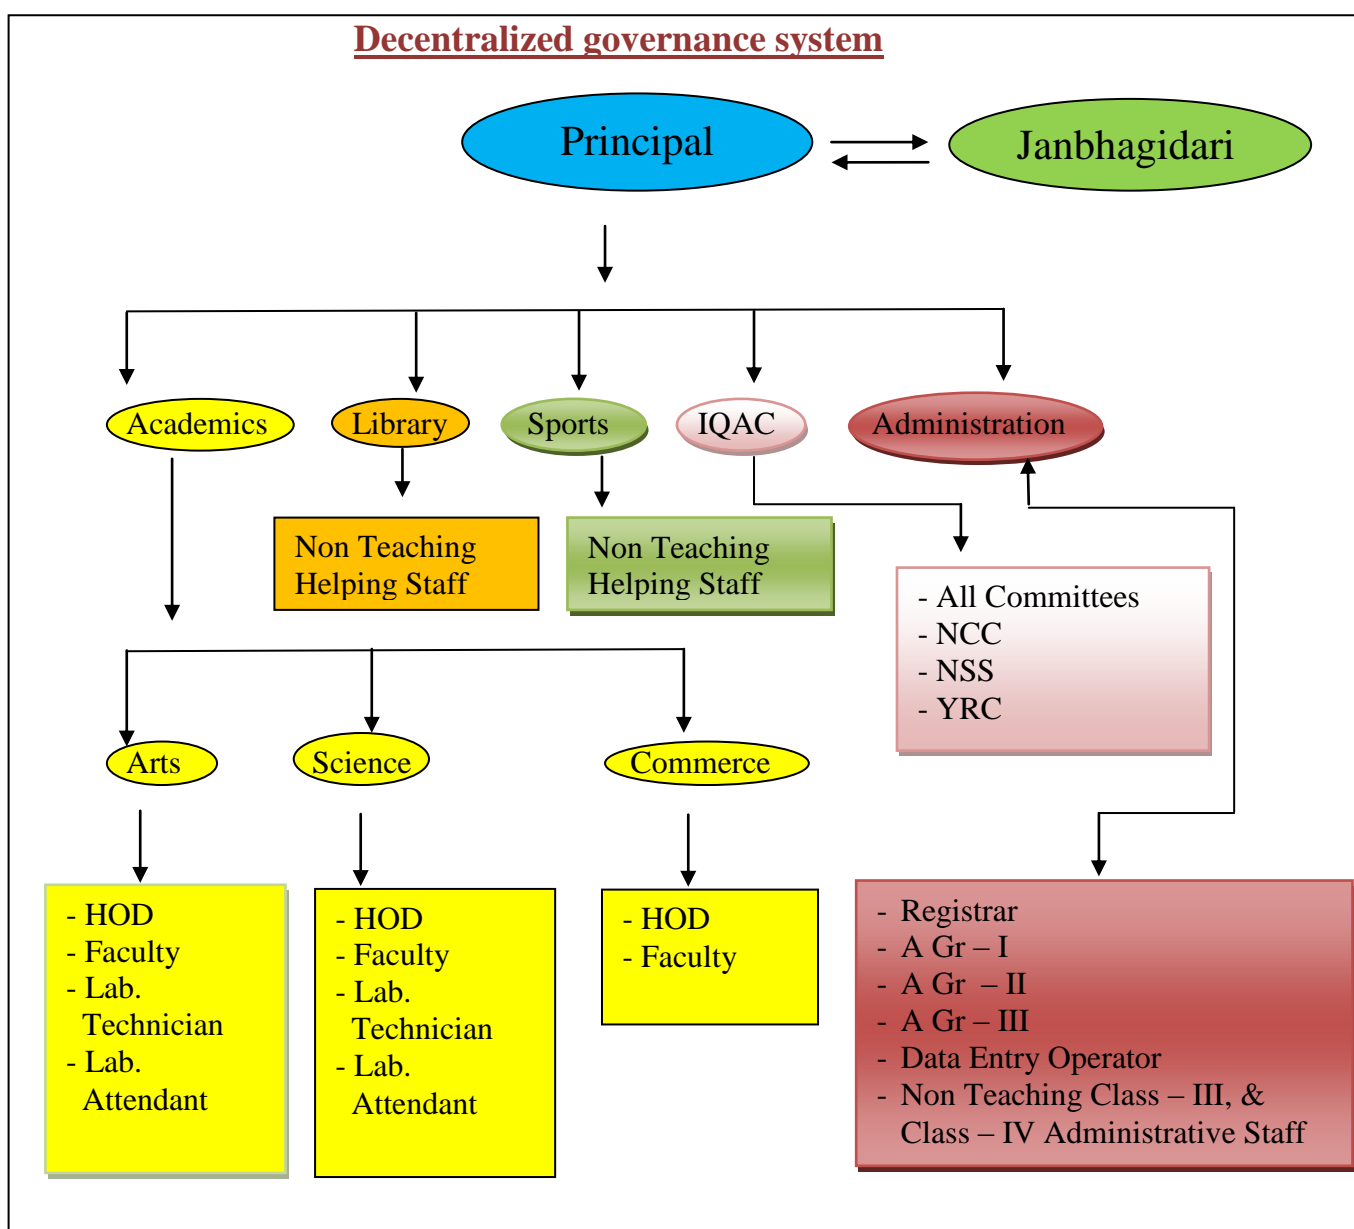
Decentralized governance system

Principal

Janbhagidari

Academics

Library

Sports

IQAC

Administration

Non Teaching Helping Staff

Non Teaching Helping Staff

- All Committees
- NCC
- NSS
- YRC

Arts

Science

Commerce

- HOD
- Faculty
- Lab. Technician
- Lab. Attendant

- HOD
- Faculty
- Lab. Technician
- Lab. Attendant

- HOD
- Faculty

- Registrar
- A Gr – I
- A Gr – II
- A Gr – III
- Data Entry Operator
- Non Teaching Class – III, & Class – IV Administrative Staff